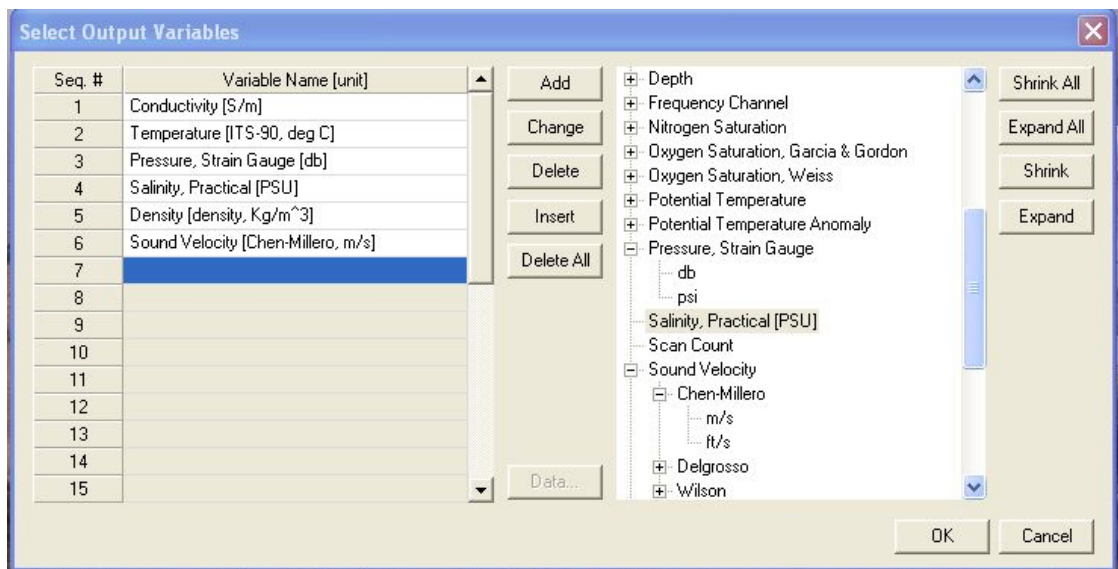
Select Output Variables

| Seq. # | Variable Name [unit] |
|---|---|
| 1 | Conductivity [S/m] |
| 2 | Temperature [ITS-90, deg C] |
| 3 | Pressure, Strain Gauge [db] |
| 4 | Salinity, Practical [PSU] |
| 5 | Density [density, Kg/m^3] |
| 6 | Sound Velocity [Chen-Millero, m/s] |
| 7 | |
| 8 | |
| 9 | |
| 10 | |
| 11 | |
| 12 | |
| 13 | |
| 14 | |
| 15 | |

Add
Change
Delete
Insert
Delete All
Data...

Depth
Frequency Channel
Nitrogen Saturation
Oxygen Saturation, Garcia & Gordon
Oxygen Saturation, Weiss
Potential Temperature
Potential Temperature Anomaly
Pressure, Strain Gauge
db
psi
Salinity, Practical [PSU]
Scan Count
Sound Velocity
Chen-Millero
m/s
ft/s
Delgrosso
Wilson

Shrink All
Expand All
Shrink
Expand

OK
Cancel